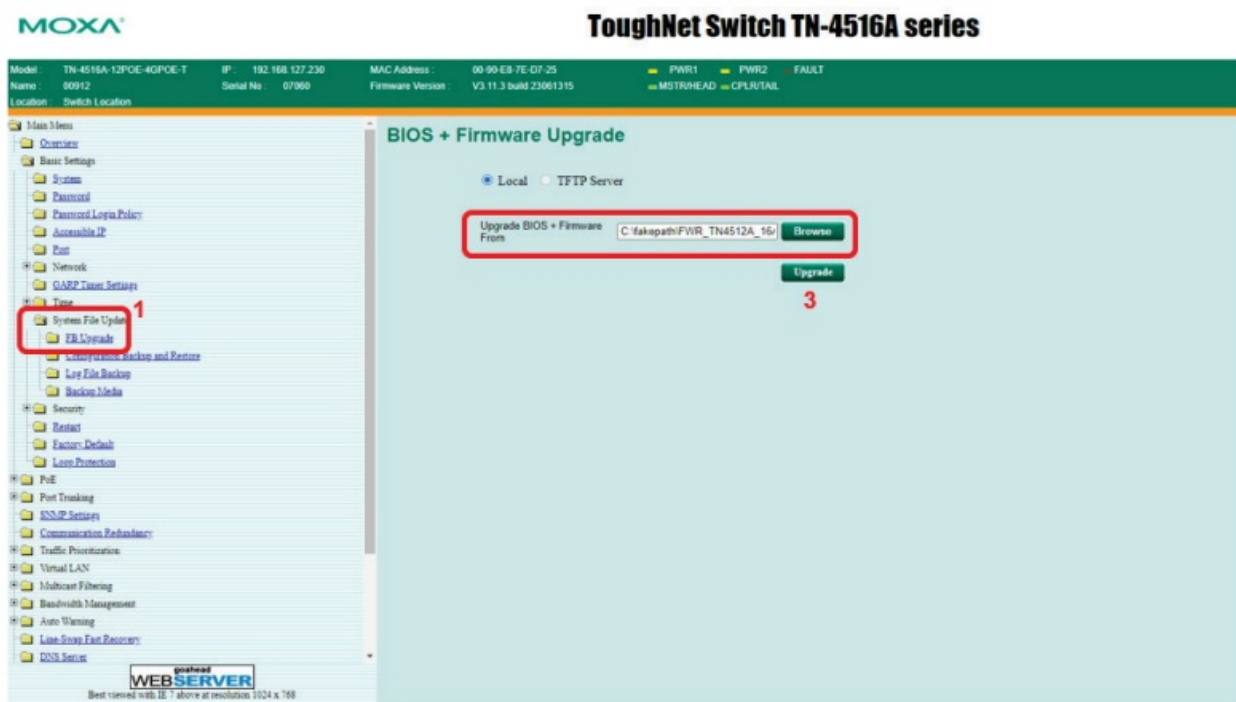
MOXA

ToughNet Switch TN-4516A series

Model : TN-4516A-12POE-4GPOE-T
Name : 00912
Location : Switch Location

IP : 192.168.127.230
Serial No : 07060

MAC Address : 00-90-E8-7E-D7-25
Firmware Version : V3.11.3 build 23061315

PWR1 PWR2 FAULT
MSTR/HEAD CPLR/TAIL

Main Menu
Overview
Basic Settings
System
Password
Password Login Policy
Accessible IP
Port
Network
GARP Timer Settings
Time
System File Update
FR Upgrade
Configuration Backup and Restore
Log File Backup
Backup Media
Security
Restart
Factory Default
Loop Protection
PoE
Port Trunking
SNMP Settings
Communication Redundancy
Traffic Prioritization
Virtual LAN
Multicast Filtering
Bandwidth Management
Auto Warning
Line-Swap Fast Recovery
DNS Server

goahead
WEBSERVER
Best viewed with IE 7 above at resolution 1024 x 768

1

BIOS + Firmware Upgrade

Local TFTP Server

Upgrade BIOS + Firmware From
C:\fakepath\FWR_TN4512A_16
Browse

Upgrade

3